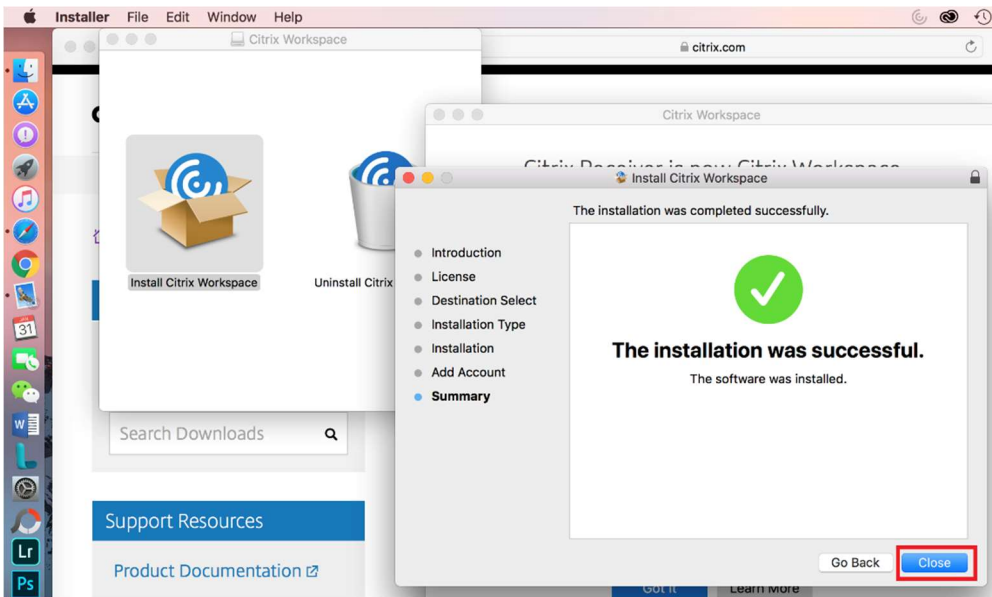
Installer File Edit Window Help

citrix.com

Citrix Workspace

Install Citrix Workspace

Uninstall Citrix

Citrix Workspace

Citrix Receiver is now Citrix Workspace

Install Citrix Workspace

The installation was completed successfully.

Introduction
License
Destination Select
Installation Type
Installation
Add Account
Summary

The installation was successful.

The software was installed.

Go Back
Close

Search Downloads

Support Resources

Product Documentation

Got It
Learn More

31

W

Lr

Ps